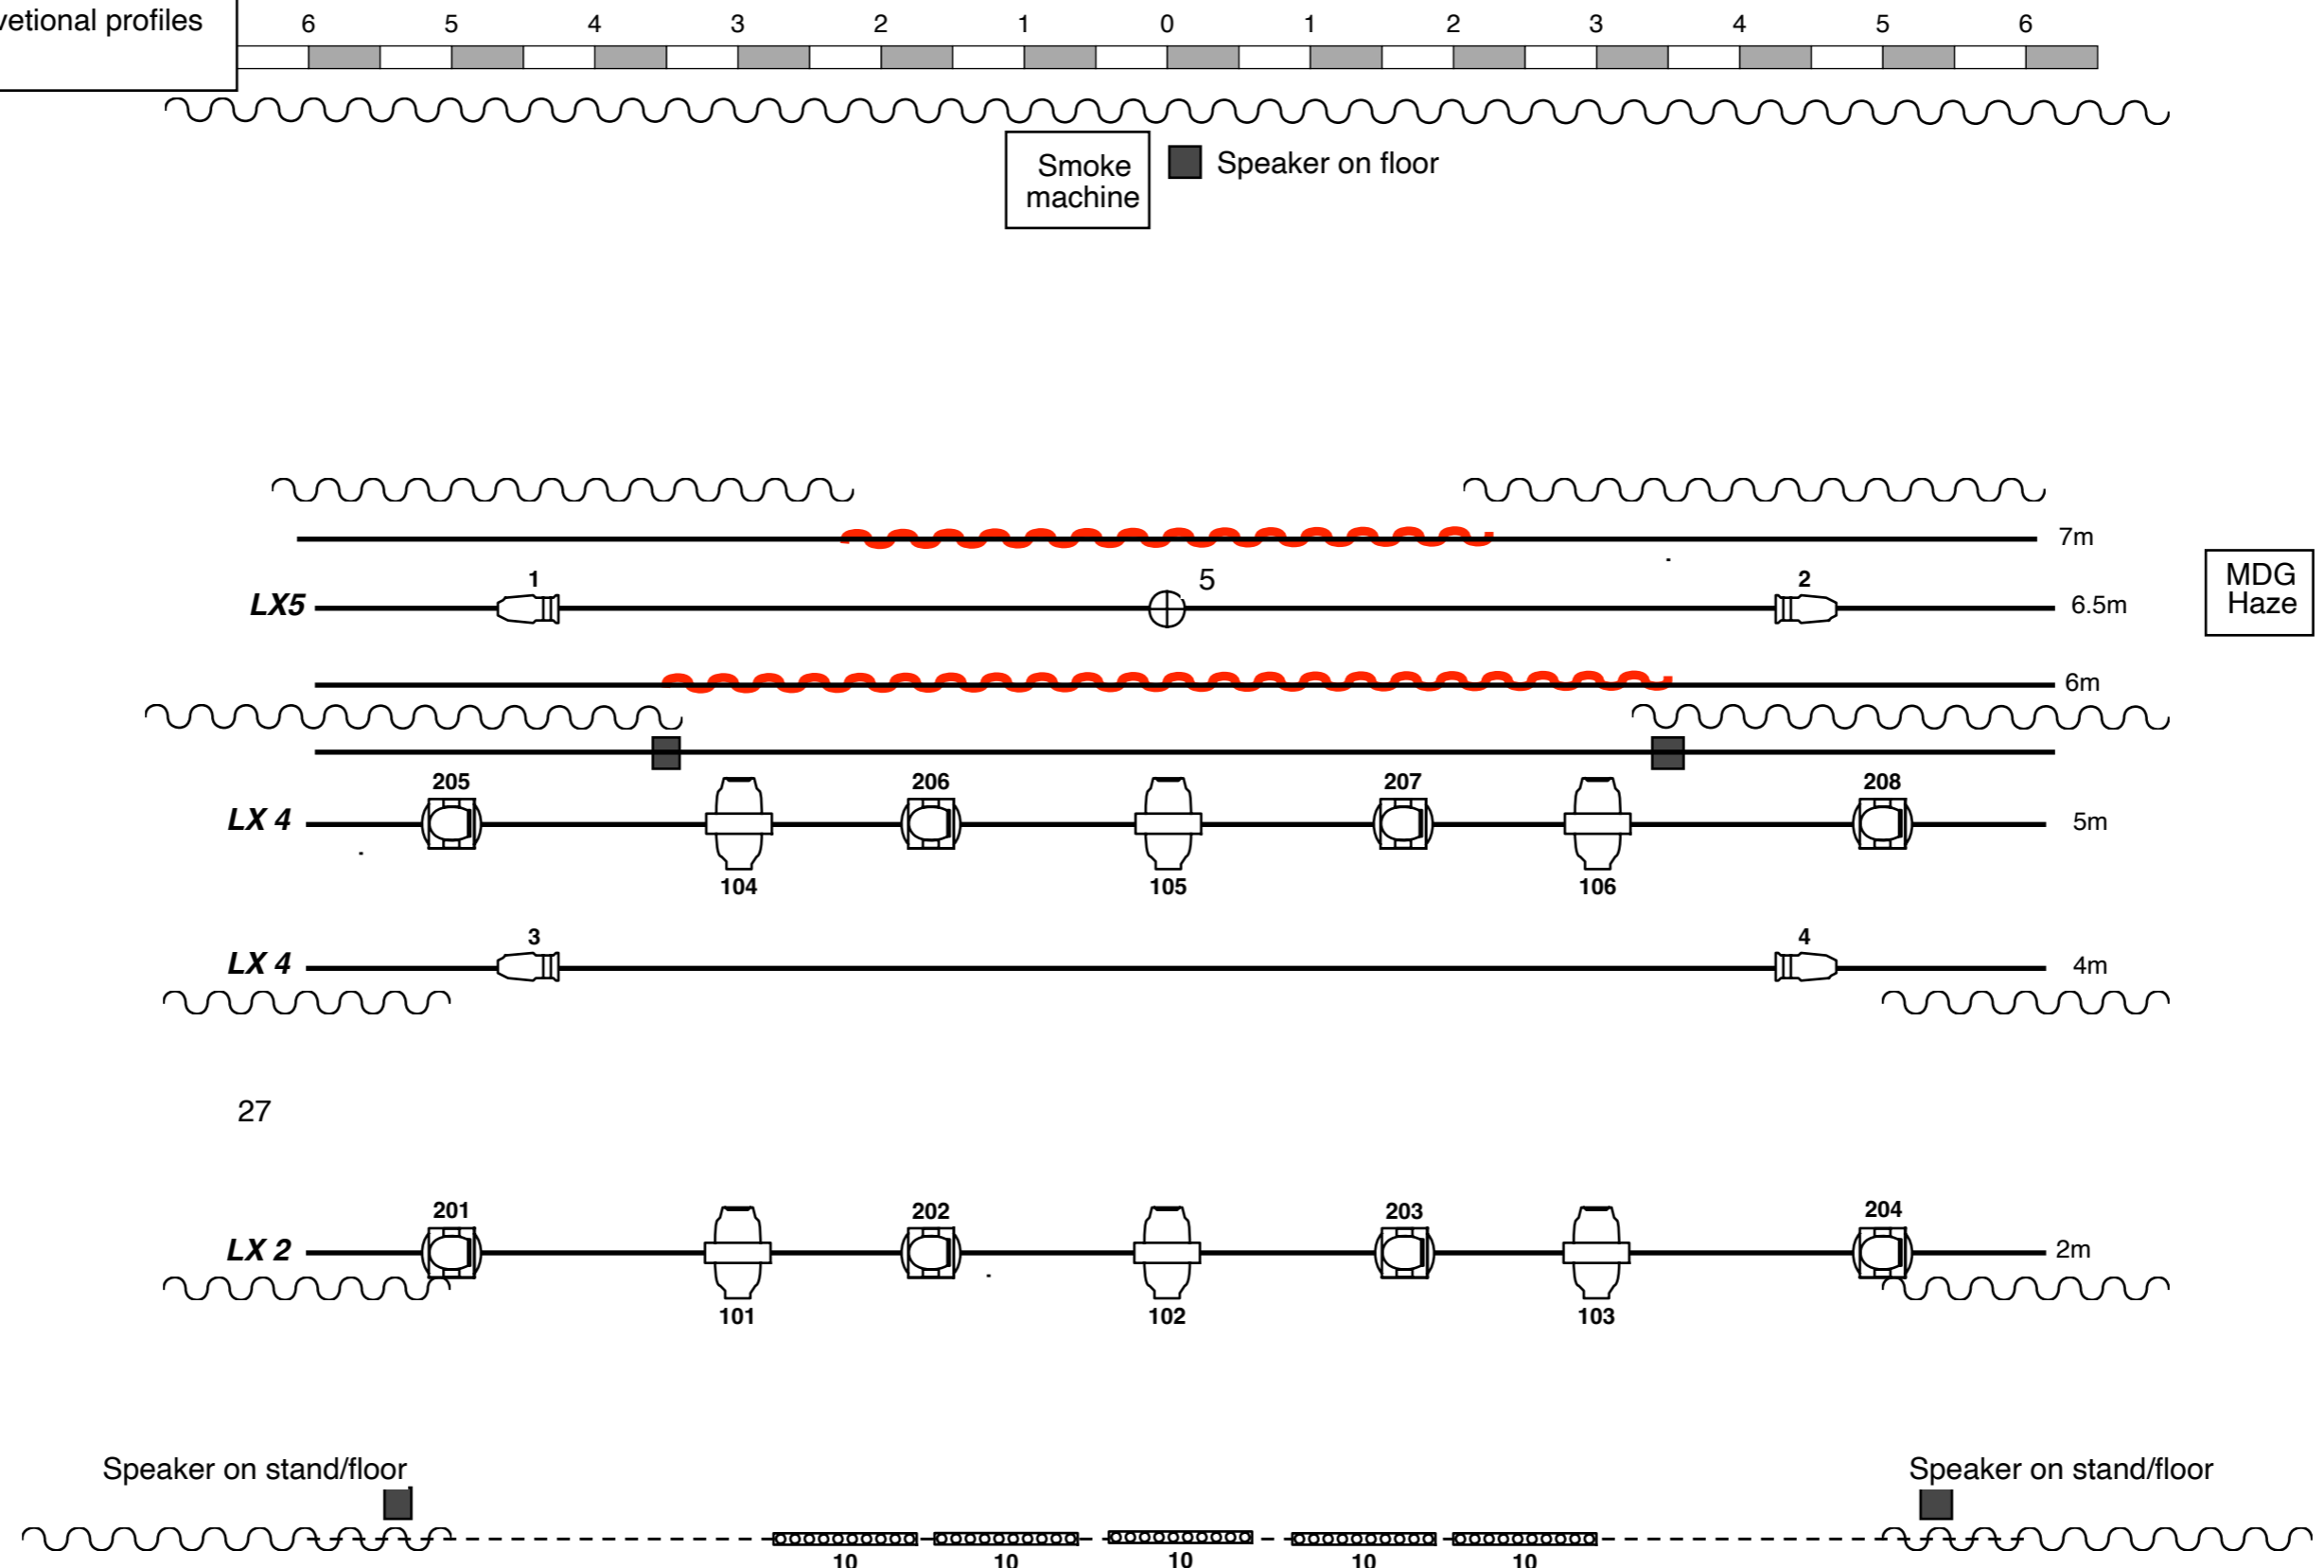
ventional profiles

6 5 4 3 2 1 0 1 2 3 4 5 6

Smoke machine

Speaker on floor

7m

1

5

2

LX5

6.5m

MDG Haze

6m

205

206

207

208

LX 4

5m

104

105

106

3

4

LX 4

4m

27

201

202

203

204

LX 2

2m

101

102

103

Speaker on stand/floor

Speaker on stand/floor

10 10 10 10 10